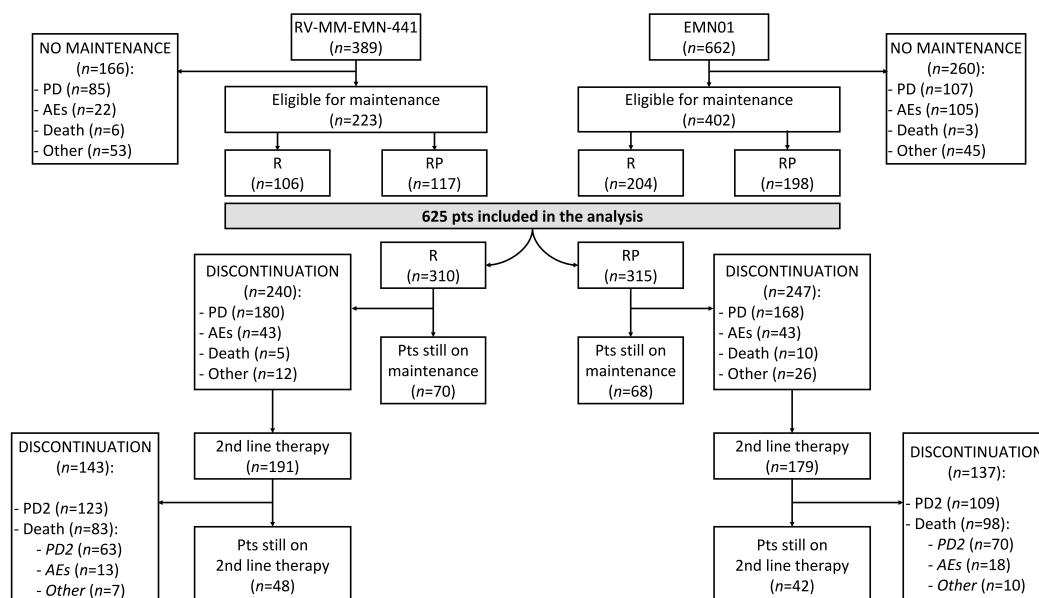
RV-MM-EMN-441
($n$=389)

EMN01
($n$=662)

NO MAINTENANCE
($n$=166):
- PD ($n$=85)
- AEs ($n$=22)
- Death ($n$=6)
- Other ($n$=53)

Eligible for maintenance
($n$=223)

Eligible for maintenance
($n$=402)

NO MAINTENANCE
($n$=260):
- PD ($n$=107)
- AEs ($n$=105)
- Death ($n$=3)
- Other ($n$=45)

R
($n$=106)

RP
($n$=117)

R
($n$=204)

RP
($n$=198)

625 pts included in the analysis

R
($n$=310)

RP
($n$=315)

DISCONTINUATION
($n$=240):
- PD ($n$=180)
- AEs ($n$=43)
- Death ($n$=5)
- Other ($n$=12)

Pts still on maintenance
($n$=70)

Pts still on maintenance
($n$=68)

DISCONTINUATION
($n$=247):
- PD ($n$=168)
- AEs ($n$=43)
- Death ($n$=10)
- Other ($n$=26)

2nd line therapy
($n$=191)

2nd line therapy
($n$=179)

DISCONTINUATION
($n$=143):
- PD2 ($n$=123)
- Death ($n$=83):
- PD2 ($n$=63)
- AEs ($n$=13)
- Other ($n$=7)

Pts still on
2nd line therapy
($n$=48)

Pts still on
2nd line therapy
($n$=42)

DISCONTINUATION
($n$=137):
- PD2 ($n$=109)
- Death ($n$=98):
- PD2 ($n$=70)
- AEs ($n$=18)
- Other ($n$=10)